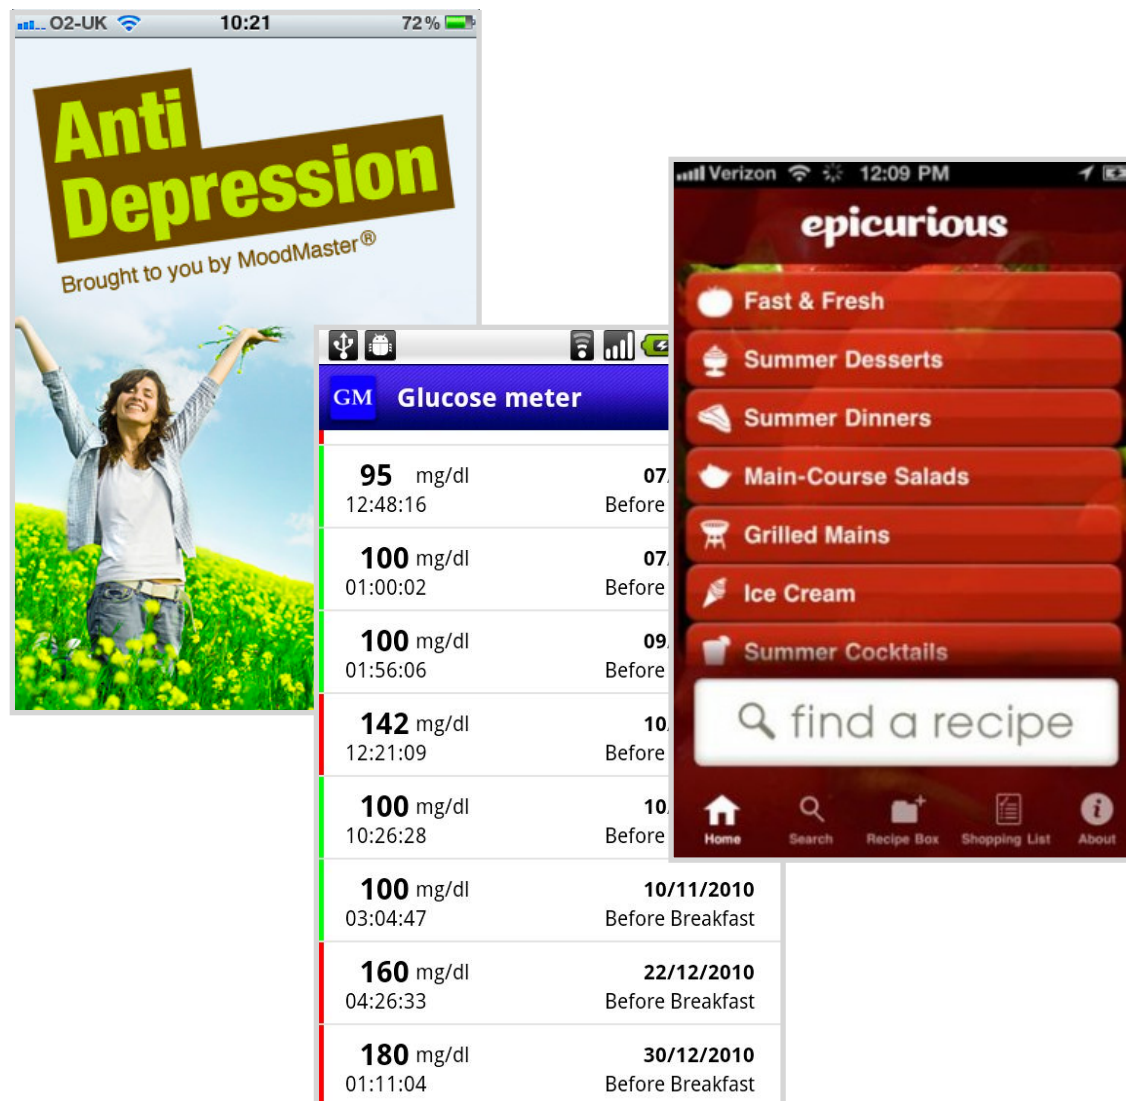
O2-UK 10:21 72%

Anti Depression

Brought to you by MoodMaster®

GM Glucose meter

| | |
|---|---|
| 95 mg/dl 12:48:16 | 07 Before |
| 100 mg/dl 01:00:02 | 07 Before |
| 100 mg/dl 01:56:06 | 09 Before |
| 142 mg/dl 12:21:09 | 10 Before |
| 100 mg/dl 10:26:28 | 10 Before |
| 100 mg/dl 03:04:47 | 10/11/2010 Before Breakfast |
| 160 mg/dl 04:26:33 | 22/12/2010 Before Breakfast |
| 180 mg/dl 01:11:04 | 30/12/2010 Before Breakfast |

Verizon 12:09 PM

epicurious

Fast & Fresh

Summer Desserts

Summer Dinners

Main-Course Salads

Grilled Mains

Ice Cream

Summer Cocktails

find a recipe

Home Search Recipe Box Shopping List About